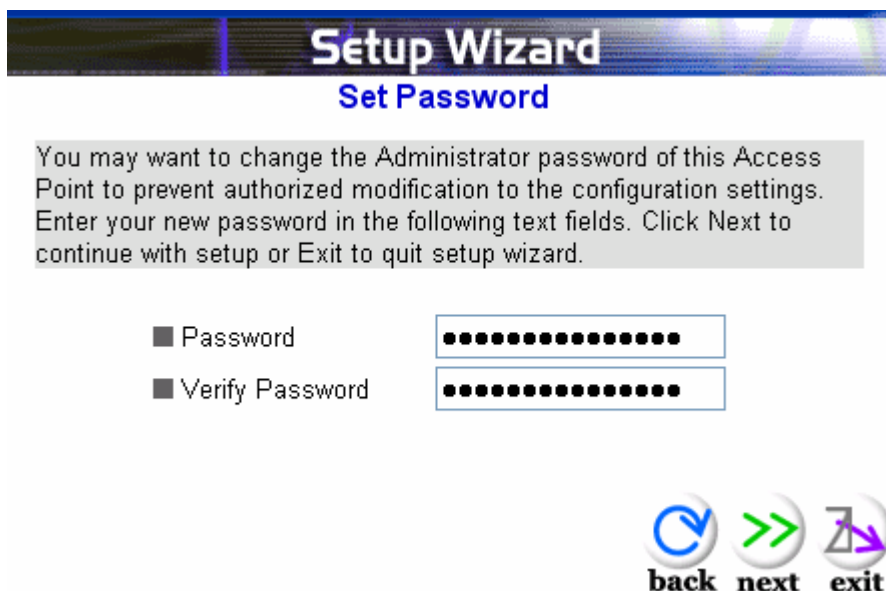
Setup Wizard

Set Password

You may want to change the Administrator password of this Access Point to prevent authorized modification to the configuration settings. Enter your new password in the following text fields. Click Next to continue with setup or Exit to quit setup wizard.

Password ●●●●●●●●●●●●●●●

Verify Password ●●●●●●●●●●●●●●●

back next exit